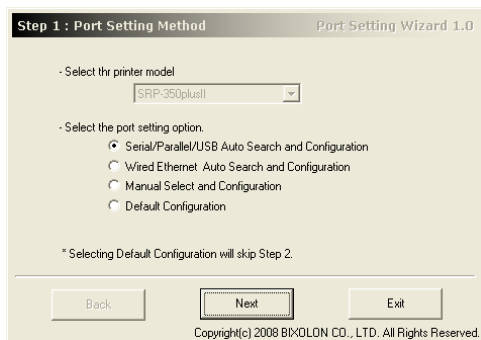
Step 1 : Port Setting Method
Port Setting Wizard 1.0

- Select thr printer model

SRP-350plusII

- Select the port setting option.

Serial/Parallel/USB Auto Search and Configuration

Wired Ethernet Auto Search and Configuration

Manual Select and Configuration

Default Configuration

* Selecting Default Configuration will skip Step 2.

Back

Next

Exit

Copyright(c) 2008 BIXOLON CO., LTD. All Rights Reserved.